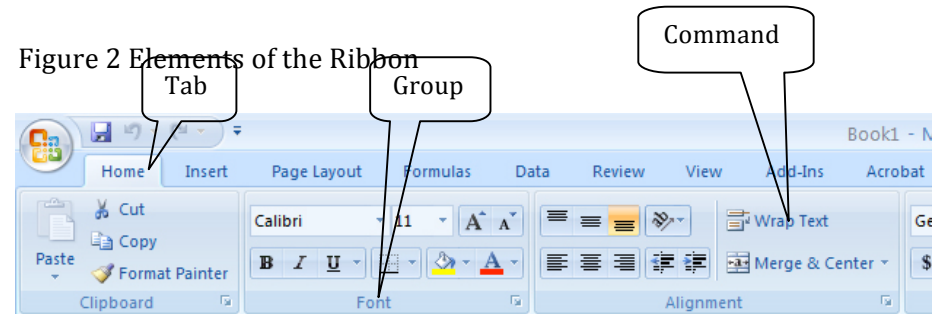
Figure 2 Elements of the Ribbon

Command

Tab

Group

Book1 - M

Home Insert Page Layout Formulas Data Review View Add-Ins Acrobat

Cut

Copy

Paste

Format Painter

Clipboard

Calibri

11

B I U

A A

Font

Wrap Text

Merge & Center

Alignment

Ge

$